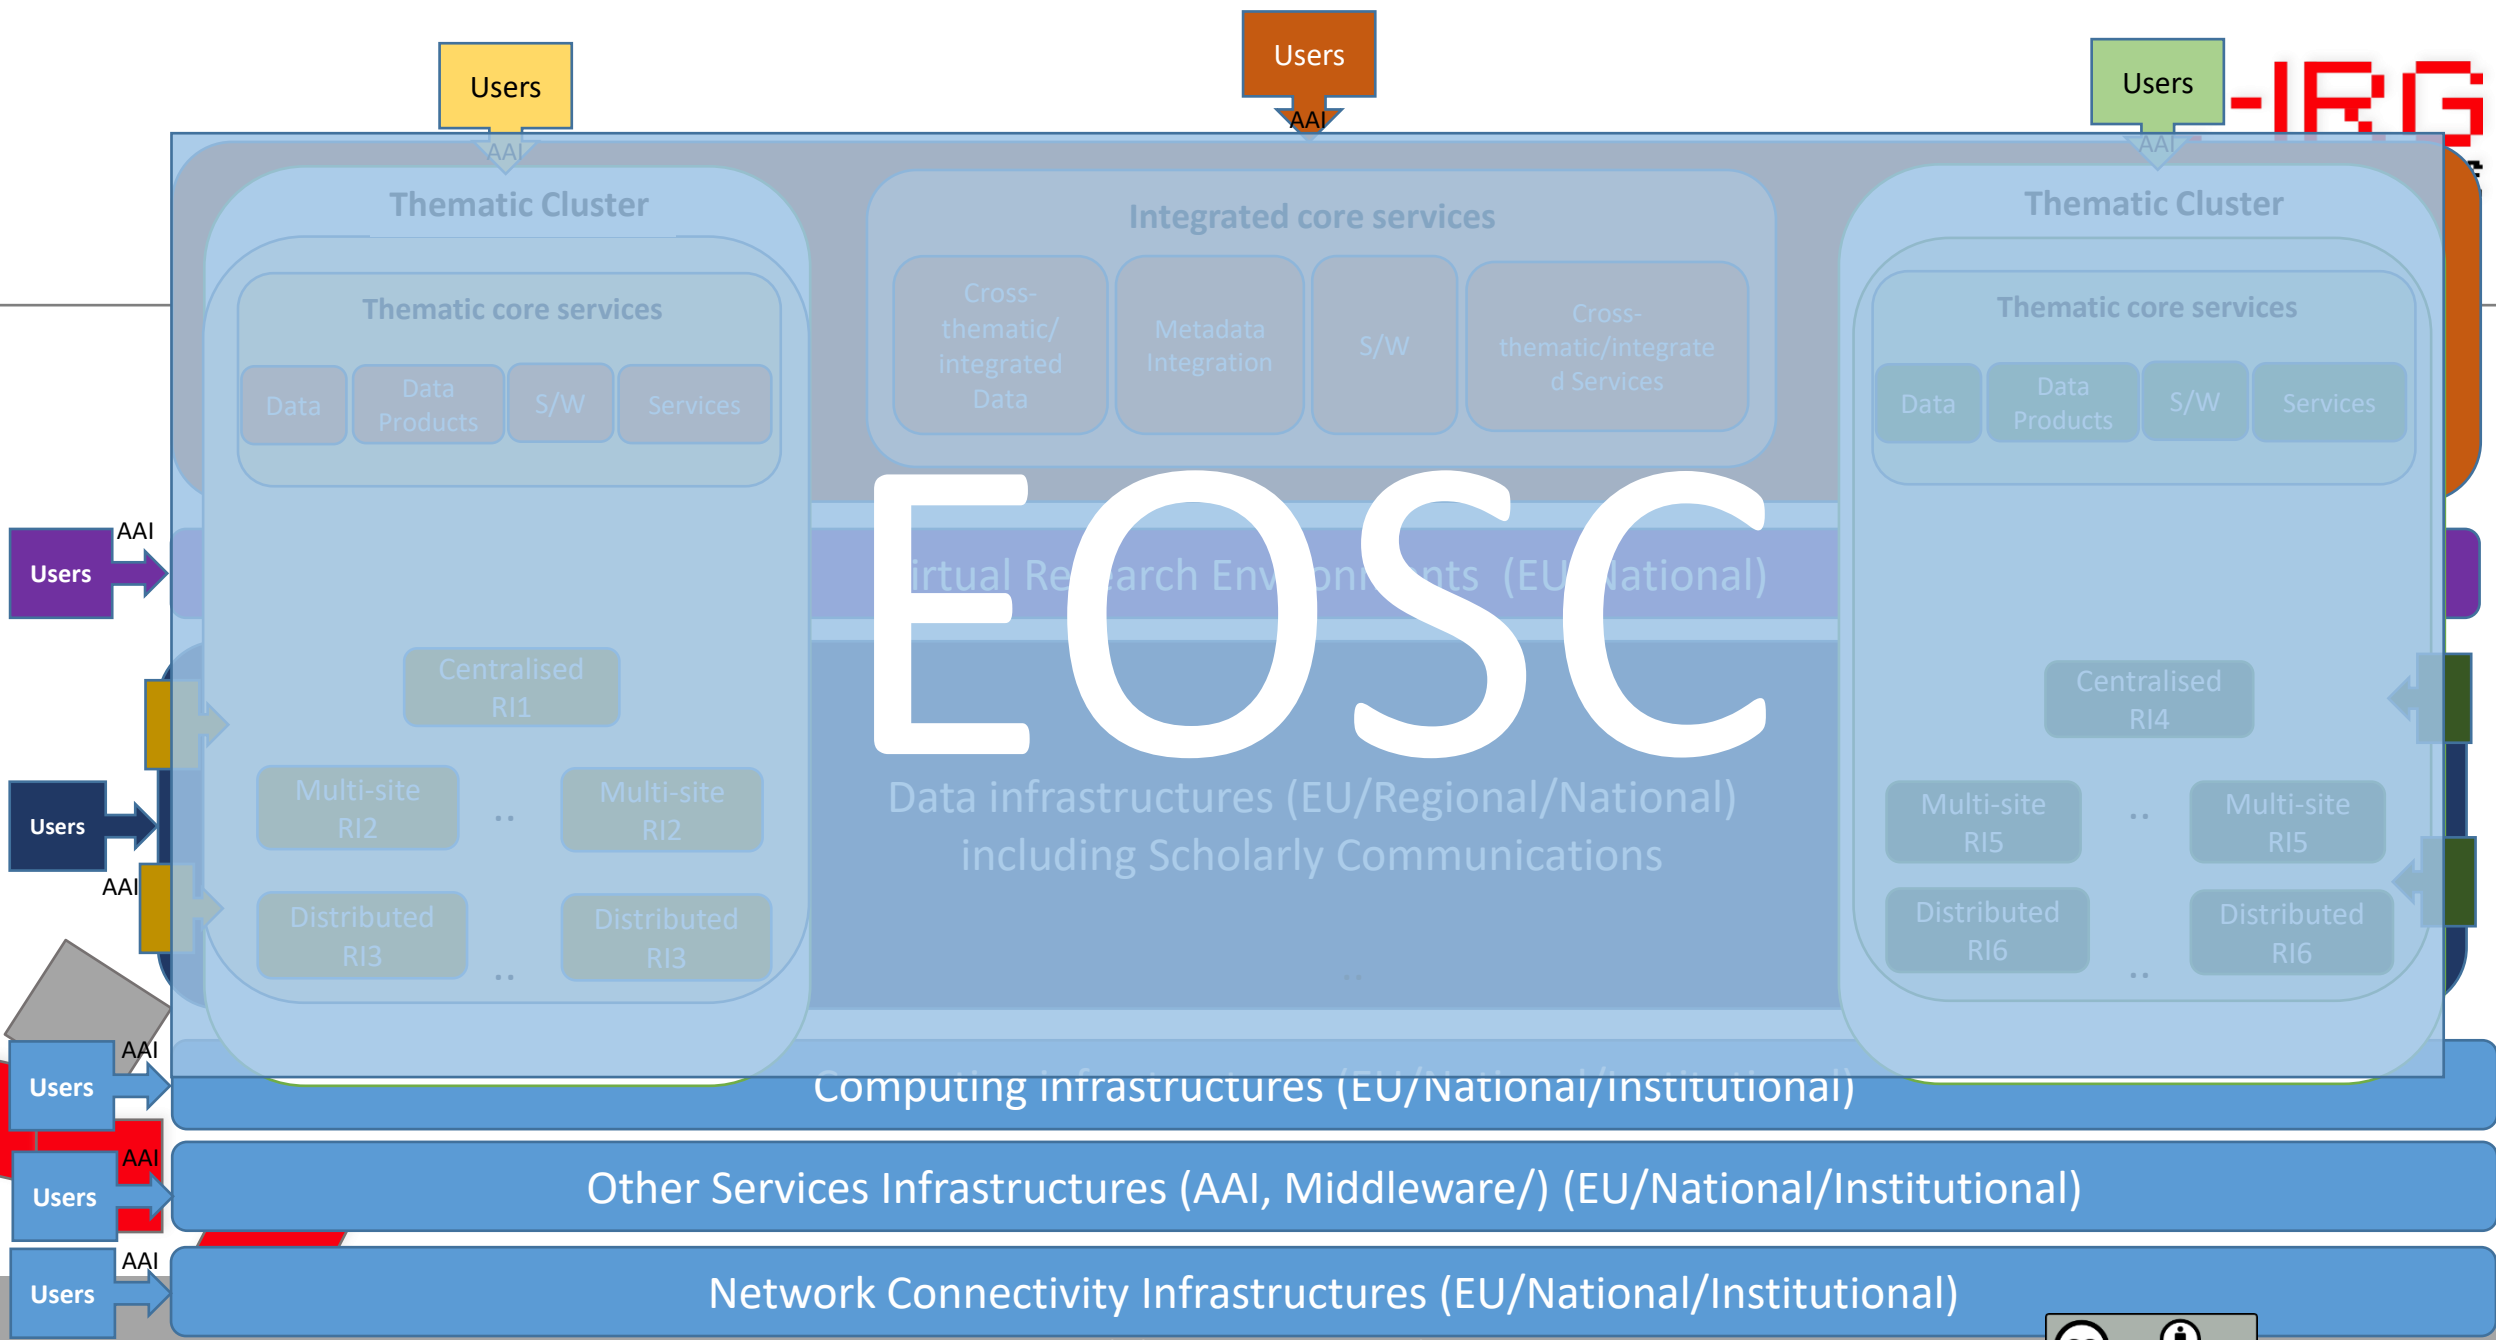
Users

Users

Users

-IRG

AAI

AAI

AAI

Thematic Cluster

Thematic core services

Data

Data Products

S/W

Services

Integrated core services

Cross-thematic/ integrated Data

Metadata Integration

S/W

Cross-thematic/integrated Services

Thematic Cluster

Thematic core services

Data

Data Products

S/W

Services

EOSC

AAI

Users

irtual Re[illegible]arch Env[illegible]onm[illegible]nts (EU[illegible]National)

Centralised RI1

Multi-site RI2

..

Multi-site RI2

Distributed RI3

..

Distributed RI3

Users

AAI

Data infrastructures (EU/Regional/National) including Scholarly Communications

..

Centralised RI4

Multi-site RI5

..

Multi-site RI5

Distributed RI6

..

Distributed RI6

AAI

Users

Computing infrastructures (EU/National/Institutional)

AAI

Users

Other Services Infrastructures (AAI, Middleware/) (EU/National/Institutional)

AAI

Users

Network Connectivity Infrastructures (EU/National/Institutional)